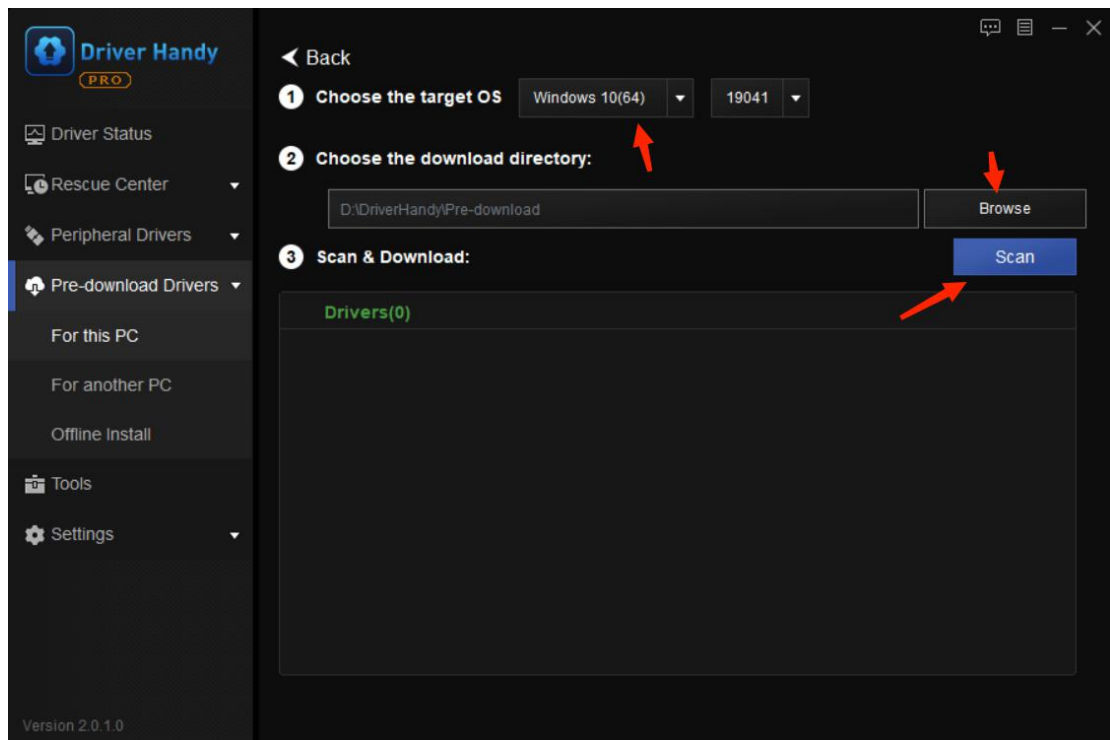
Driver Handy
PRO

Driver Status
Rescue Center
Peripheral Drivers
Pre-download Drivers
For this PC
For another PC
Offline Install
Tools
Settings

Version 2.0.1.0

< Back

1 Choose the target OS Windows 10(64) 19041

2 Choose the download directory:

D:\DriverHandy\Pre-download Browse

3 Scan & Download: Scan

Drivers(0)